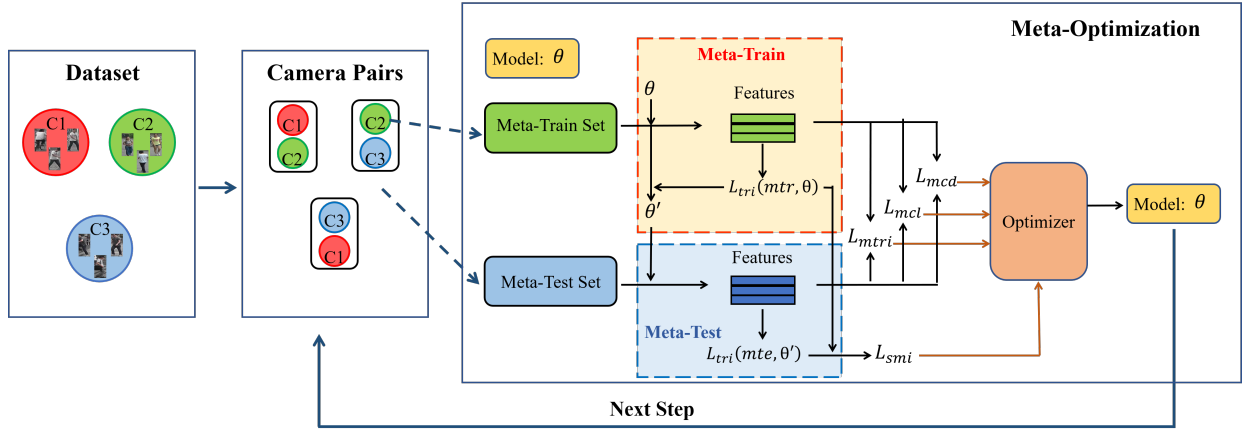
Dataset

C1

C2

C3

Camera Pairs

C1

C2

C2

C3

C3

C1

Meta-Optimization

Model: $\theta$

Meta-Train

$\theta$

Features

Meta-Train Set

$L_{tri}(mtr, \theta)$

$\theta'$

$L_{mcd}$

$L_{mcl}$

$L_{mtri}$

Optimizer

Model: $\theta$

Meta-Test Set

Features

Meta-Test

$L_{tri}(mte, \theta')$

$L_{smi}$

Next Step